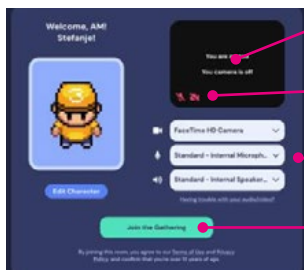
Welcome, AM! Stefanje!

You are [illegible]

You camera is off

Edit Character

FaceTime HD Camera

Standard - Internal Microph...

Standard - Internal Speaker...

Having trouble with your audio/video?

Join the Gathering

By joining this room, you agree to our Terms of Use and Privacy Policy, and confirm that you're over 13 years of age.